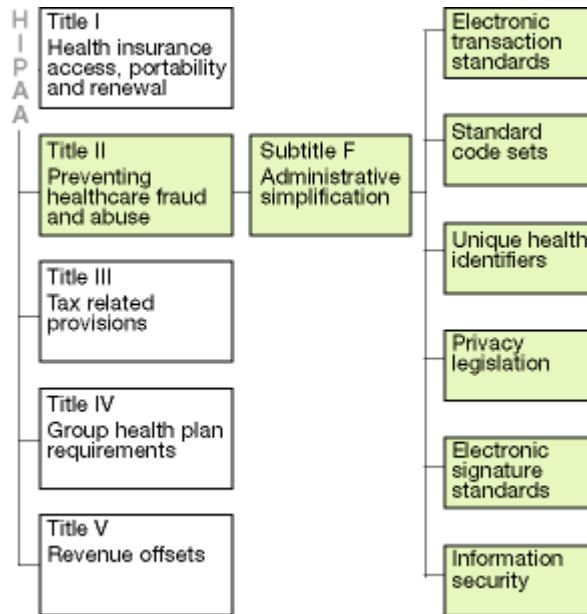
H
I
P
A
A

Title I
Health insurance access, portability and renewal

Title II
Preventing healthcare fraud and abuse

Title III
Tax related provisions

Title IV
Group health plan requirements

Title V
Revenue offsets

Subtitle F
Administrative simplification

Electronic transaction standards

Standard code sets

Unique health identifiers

Privacy legislation

Electronic signature standards

Information security